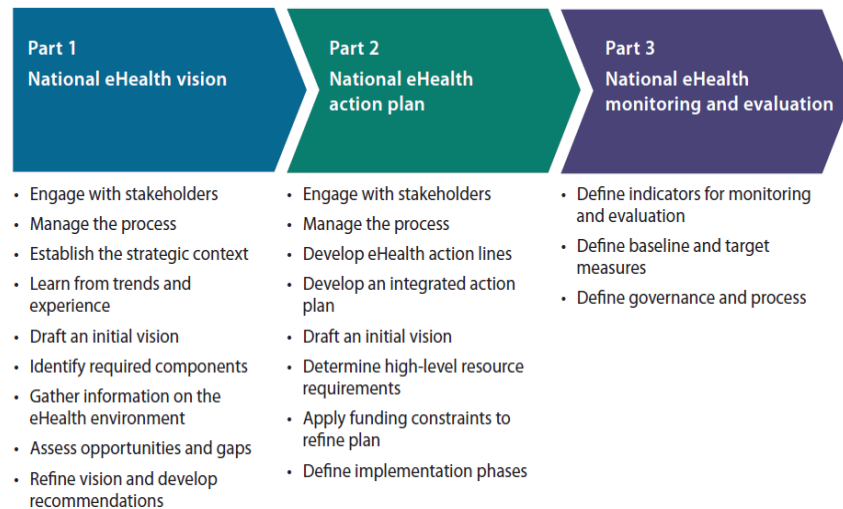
Part 1
National eHealth vision

- Engage with stakeholders
- Manage the process
- Establish the strategic context
- Learn from trends and experience
- Draft an initial vision
- Identify required components
- Gather information on the eHealth environment
- Assess opportunities and gaps
- Refine vision and develop recommendations

Part 2
National eHealth action plan

- Engage with stakeholders
- Manage the process
- Develop eHealth action lines
- Develop an integrated action plan
- Draft an initial vision
- Determine high-level resource requirements
- Apply funding constraints to refine plan
- Define implementation phases

Part 3
National eHealth monitoring and evaluation

- Define indicators for monitoring and evaluation
- Define baseline and target measures
- Define governance and process